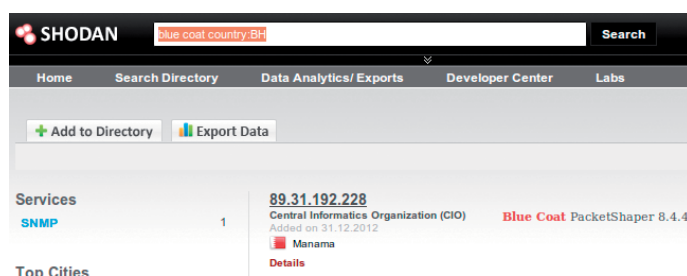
SHODAN

blue coat country:BH

Search

Home Search Directory Data Analytics/ Exports Developer Center Labs

Add to Directory Export Data

Services

SNMP 1

Top Cities

89.31.192.228
Central Informatics Organization (CIO)
Added on 31.12.2012
Manama
Details

Blue Coat PacketShaper 8.4.4